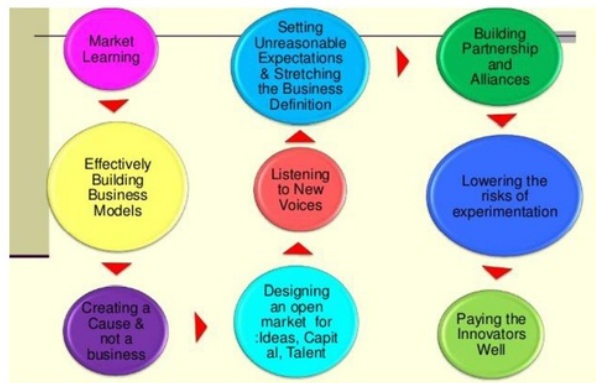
Market Learning

Effectively Building Business Models

Creating a Cause & not a business

Designing an open market for :Ideas, Capit al, Talent

Listening to New Voices

Setting Unreasonable Expectations & Stretching the Business Definition

Building Partnership and Alliances

Lowering the risks of experimentation

Paying the Innovators Well